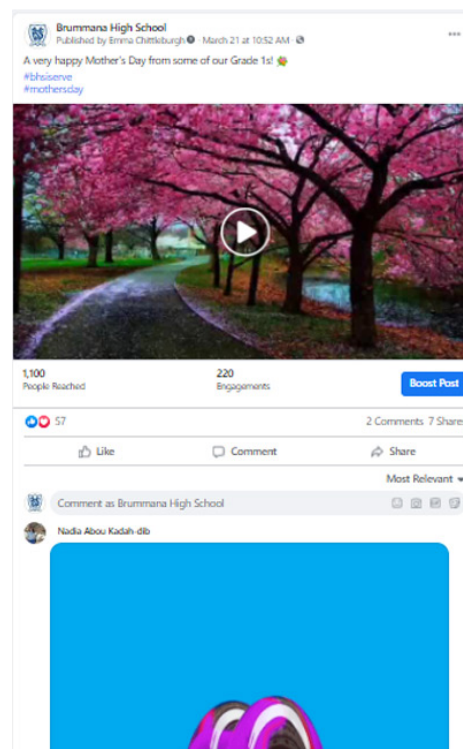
Brummana High School
Published by Emma Chittleburgh · March 21 at 10:52 AM ·

A very happy Mother's Day from some of our Grade 1s!
#bhsiserve
#mothersday

1,100
People Reached

220
Engagements

Boost Post

57

2 Comments 7 Shares

Like

Comment

Share

Most Relevant

Comment as Brummana High School

Nadia Abou Kadah-dib